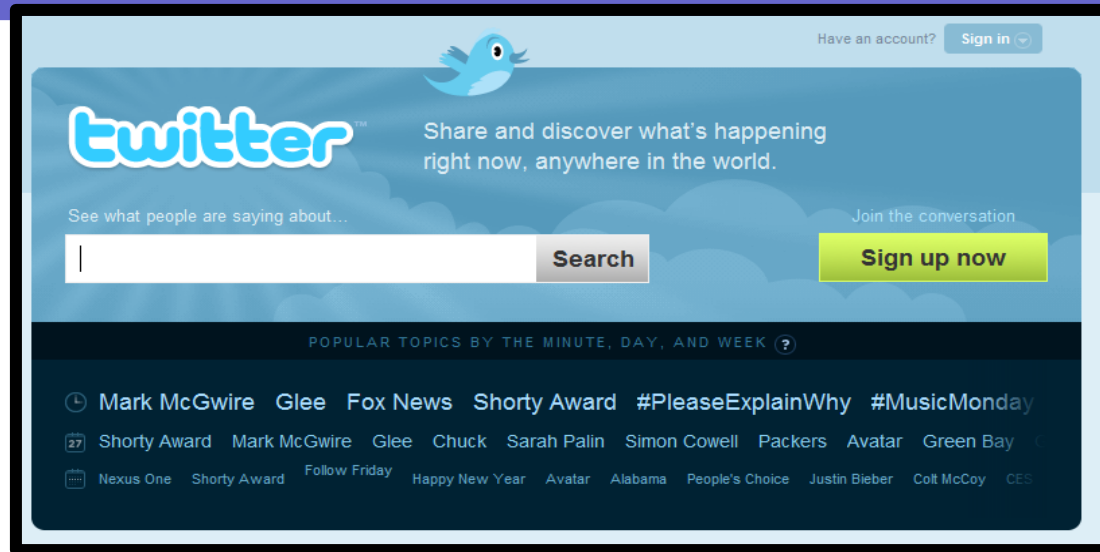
Have an account? Sign in

twitter™

Share and discover what's happening right now, anywhere in the world.

See what people are saying about...

Search

Join the conversation

Sign up now

POPULAR TOPICS BY THE MINUTE, DAY, AND WEEK ?

Mark McGwire Glee Fox News Shorty Award #PleaseExplainWhy #MusicMonday

27 Shorty Award Mark McGwire Glee Chuck Sarah Palin Simon Cowell Packers Avatar Green Bay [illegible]

Nexus One Shorty Award Follow Friday Happy New Year Avatar Alabama People's Choice Justin Bieber Colt McCoy CES